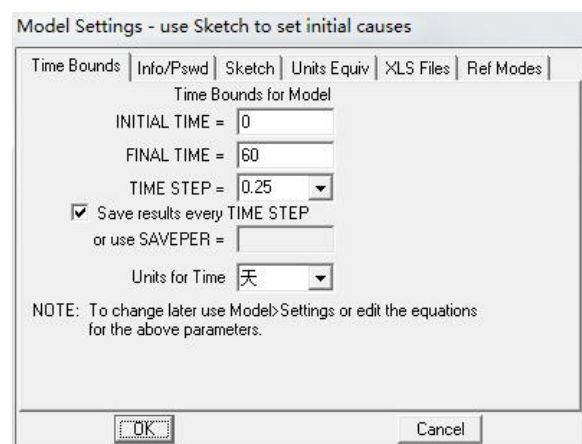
Model Settings - use Sketch to set initial causes

Time Bounds | Info/Pswd | Sketch | Units Equiv | XLS Files | Ref Modes

Time Bounds for Model

INITIAL TIME = 0

FINAL TIME = 60

TIME STEP = 0.25

Save results every TIME STEP

or use SAVEPER =

Units for Time 天

NOTE: To change later use Model>Settings or edit the equations for the above parameters.

OK

Cancel